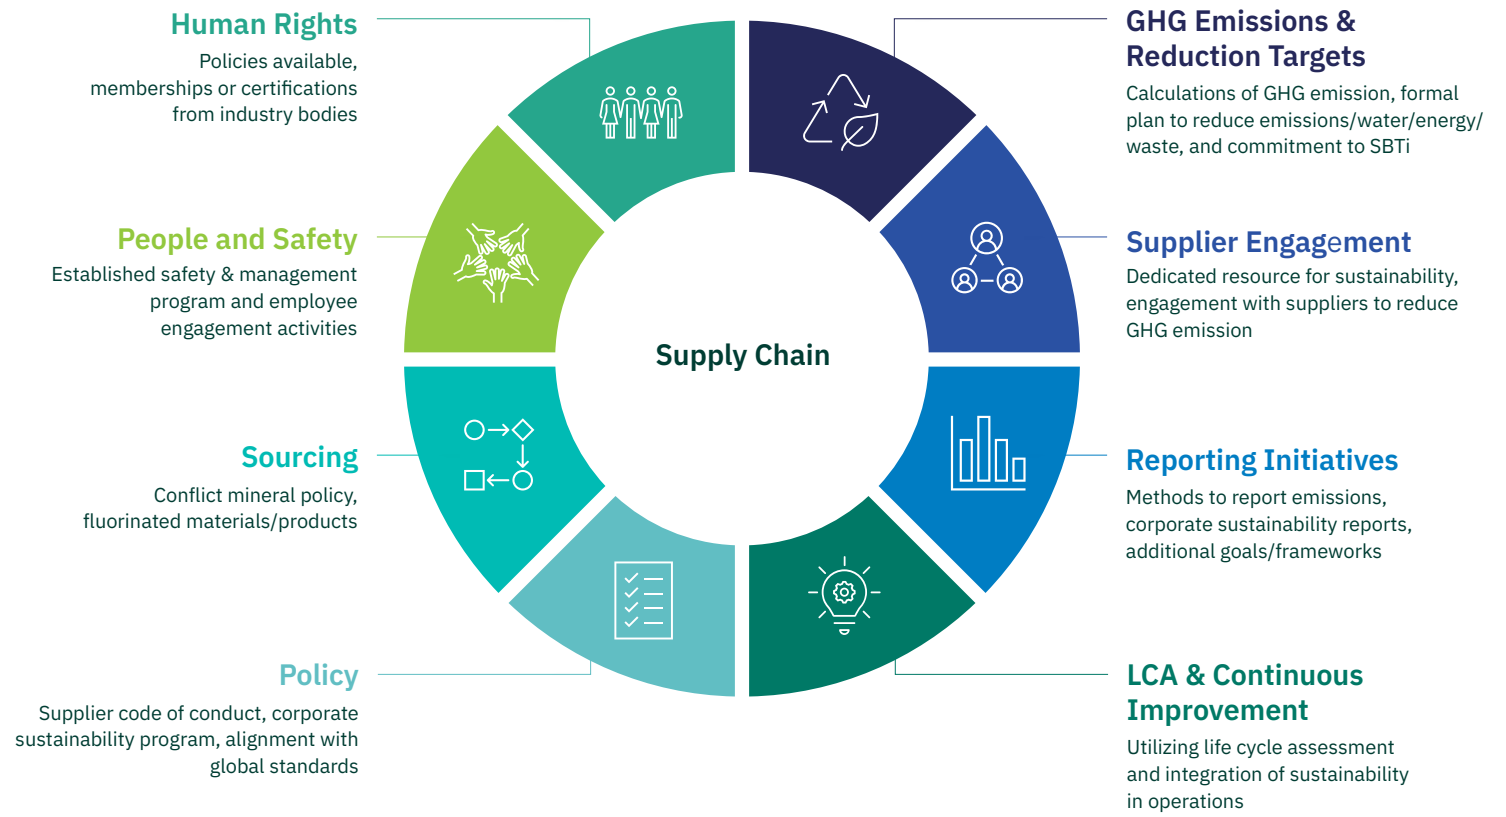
Human Rights
Policies available, memberships or certifications from industry bodies

People and Safety
Established safety & management program and employee engagement activities

Sourcing
Conflict mineral policy, fluorinated materials/products

Policy
Supplier code of conduct, corporate sustainability program, alignment with global standards

Supply Chain

GHG Emissions & Reduction Targets
Calculations of GHG emission, formal plan to reduce emissions/water/energy/ waste, and commitment to SBTi

Supplier Engagement
Dedicated resource for sustainability, engagement with suppliers to reduce GHG emission

Reporting Initiatives
Methods to report emissions, corporate sustainability reports, additional goals/frameworks

LCA & Continuous Improvement
Utilizing life cycle assessment and integration of sustainability in operations